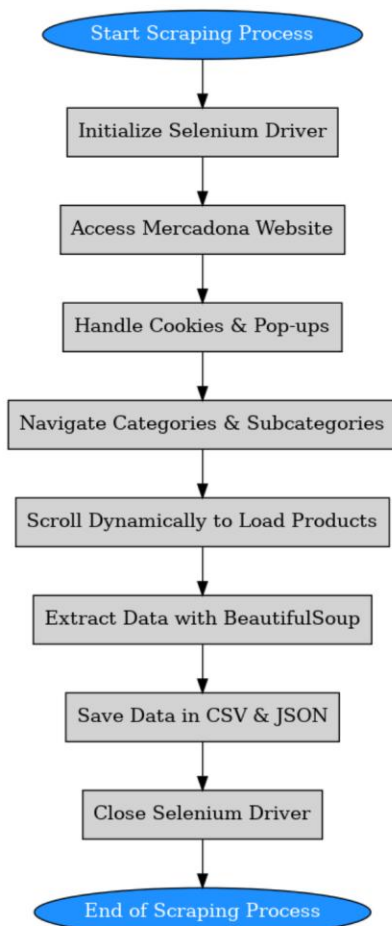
Start Scraping Process

Initialize Selenium Driver

Access Mercadona Website

Handle Cookies & Pop-ups

Navigate Categories & Subcategories

Scroll Dynamically to Load Products

Extract Data with BeautifulSoup

Save Data in CSV & JSON

Close Selenium Driver

End of Scraping Process